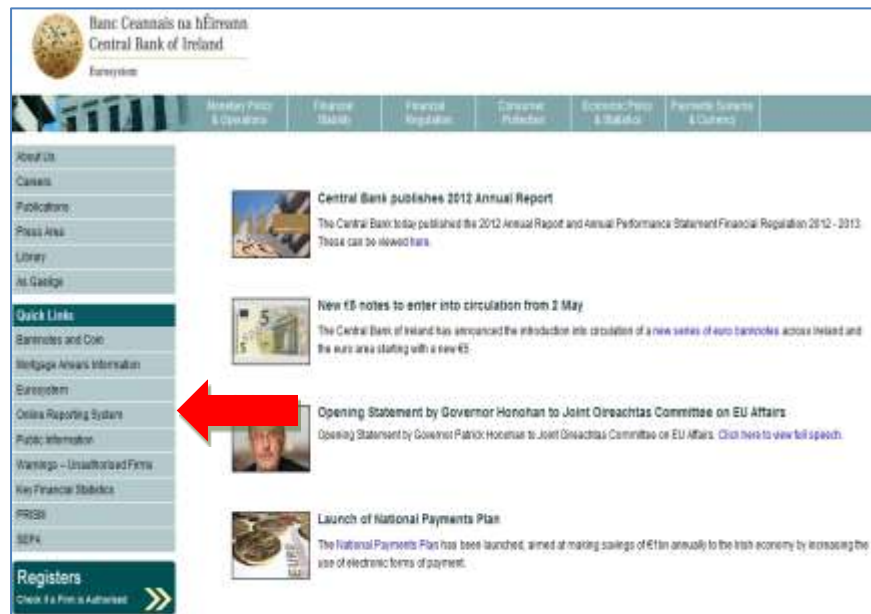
Banc Ceannais na hÉireann
Central Bank of Ireland
Eurosystem

Monetary Policy & Operations
Financial Stability
Financial Regulation
Consumer Protection
Economic Policy & Statistics
Payments Systems & Currency

About Us
Careers
Publications
Press Area
Library
As Gaeilge

Quick Links
Banknotes and Coin
Mortgage Arrears Information
Eurosystem
Online Reporting System
Public Information
Warnings – Unauthorised Firms
Key Financial Statistics
PRISM
SEPA

Registers
Check if a Firm is Authorised

Central Bank publishes 2012 Annual Report

The Central Bank today published the 2012 Annual Report and Annual Performance Statement Financial Regulation 2012 - 2013. These can be viewed here.

New €5 notes to enter into circulation from 2 May

The Central Bank of Ireland has announced the introduction into circulation of a new series of euro banknotes across Ireland and the euro area starting with a new €5.

Opening Statement by Governor Honohan to Joint Oireachtas Committee on EU Affairs

Opening Statement by Governor Patrick Honohan to Joint Oireachtas Committee on EU Affairs. Click here to view full speech.

Launch of National Payments Plan

The National Payments Plan has been launched, aimed at making savings of €1bn annually to the Irish economy by increasing the use of electronic forms of payment.